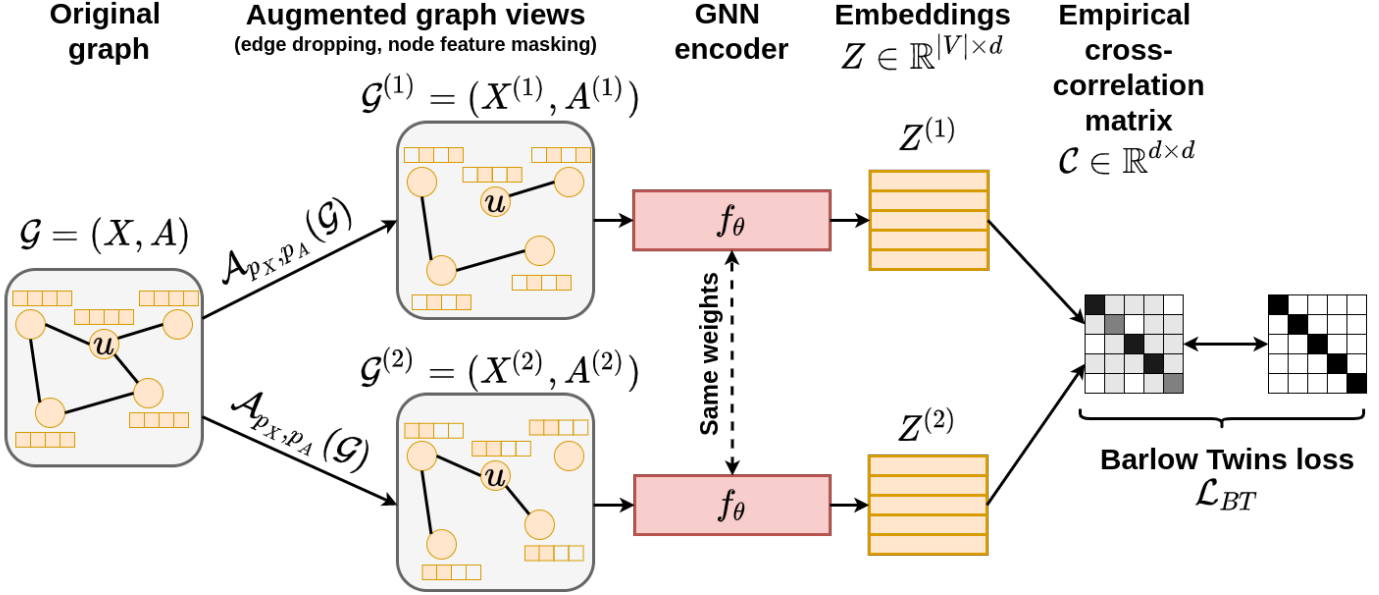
Original graph

Augmented graph views
(edge dropping, node feature masking)

GNN encoder

Embeddings
$Z \in \mathbb{R}^{|V| \times d}$

Empirical cross-correlation matrix
$\mathcal{C} \in \mathbb{R}^{d \times d}$

$\mathcal{G}^{(1)} = (X^{(1)}, A^{(1)})$

$Z^{(1)}$

$\mathcal{G} = (X, A)$

$\mathcal{A}_{p_X,p_A}(\mathcal{G})$

$u$

$u$

$f_\theta$

Same weights

$\mathcal{G}^{(2)} = (X^{(2)}, A^{(2)})$

$\mathcal{A}_{p_X,p_A}(\mathcal{G})$

$Z^{(2)}$

$u$

$f_\theta$

Barlow Twins loss
$\mathcal{L}_{BT}$